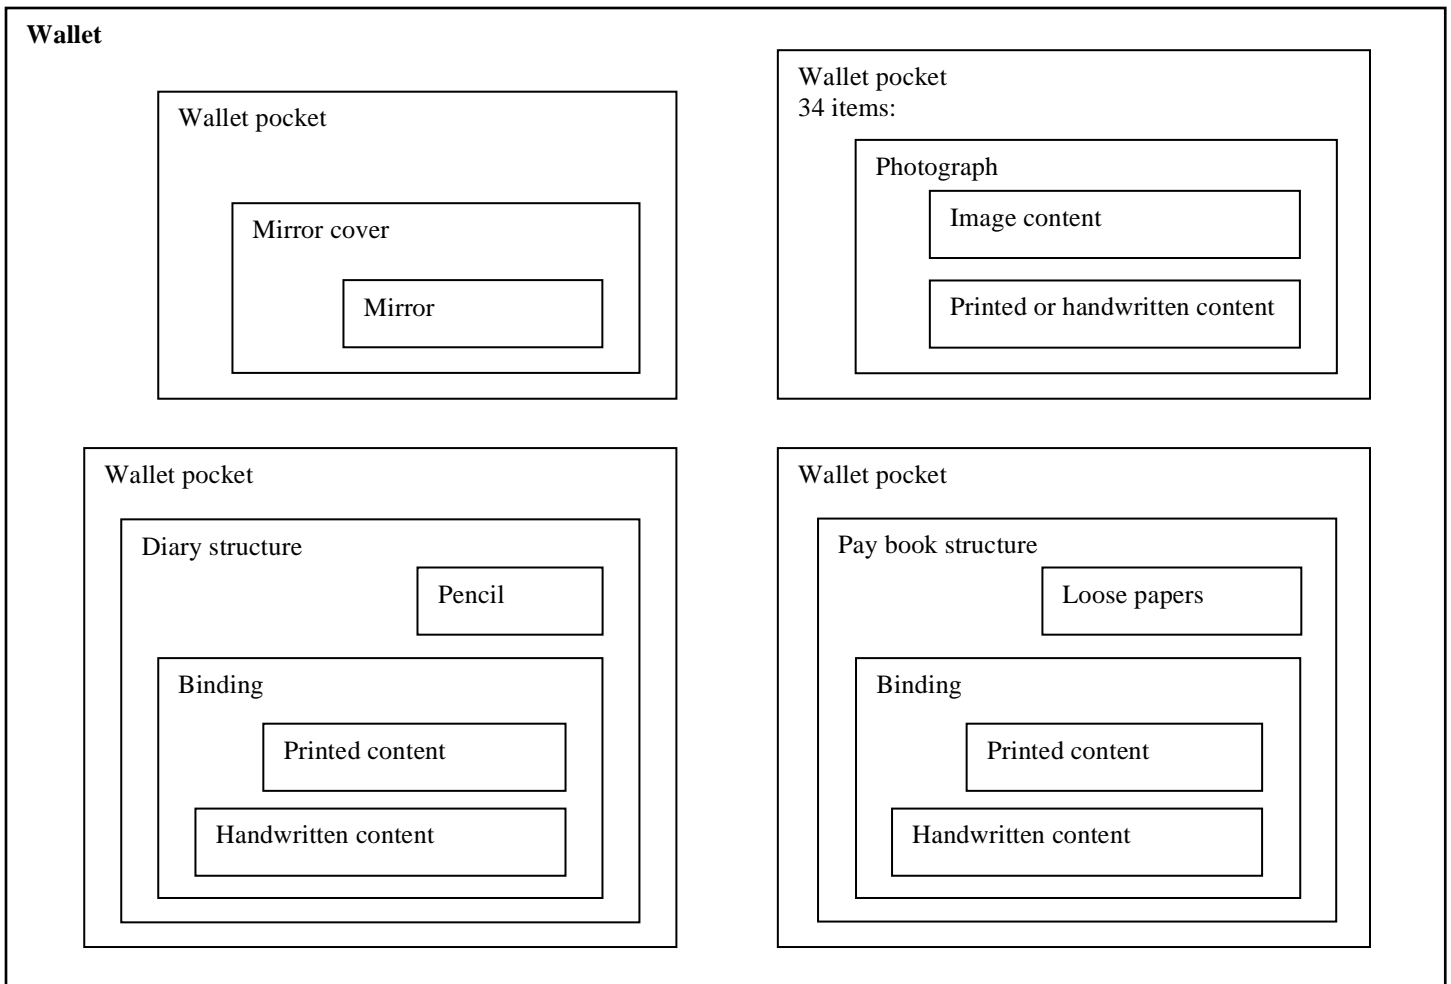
**Wallet**

Wallet pocket

Mirror cover

Mirror

Wallet pocket
34 items:

Photograph

Image content

Printed or handwritten content

Wallet pocket

Diary structure

Pencil

Binding

Printed content

Handwritten content

Wallet pocket

Pay book structure

Loose papers

Binding

Printed content

Handwritten content